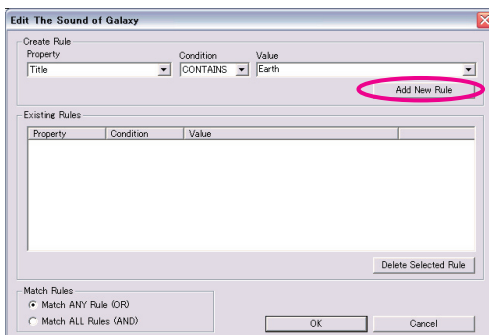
Edit The Sound of Galaxy

Create Rule
Property
Title
Condition
CONTAINS
Value
Earth
Add New Rule

Existing Rules

| Property | Condition | Value |
|---|---|---|

Delete Selected Rule

Match Rules
Match ANY Rule (OR)
Match ALL Rules (AND)

OK
Cancel